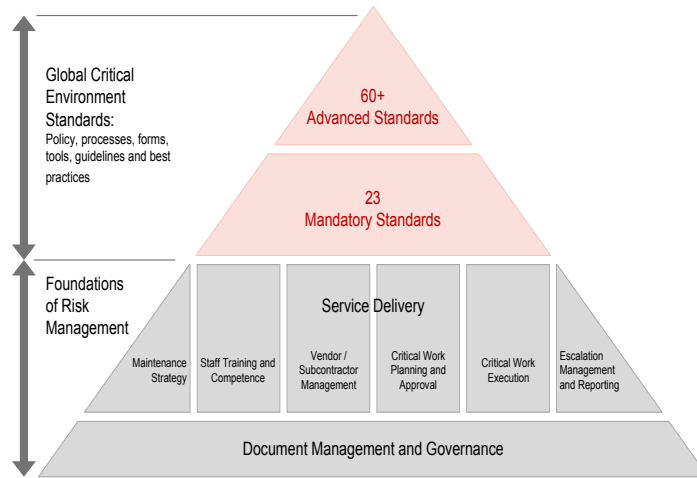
Global Critical Environment Standards:
Policy, processes, forms, tools, guidelines and best practices

60+
Advanced Standards

23
Mandatory Standards

Foundations of Risk Management

Service Delivery

Maintenance Strategy

Staff Training and Competence

Vendor / Subcontractor Management

Critical Work Planning and Approval

Critical Work Execution

Escalation Management and Reporting

Document Management and Governance